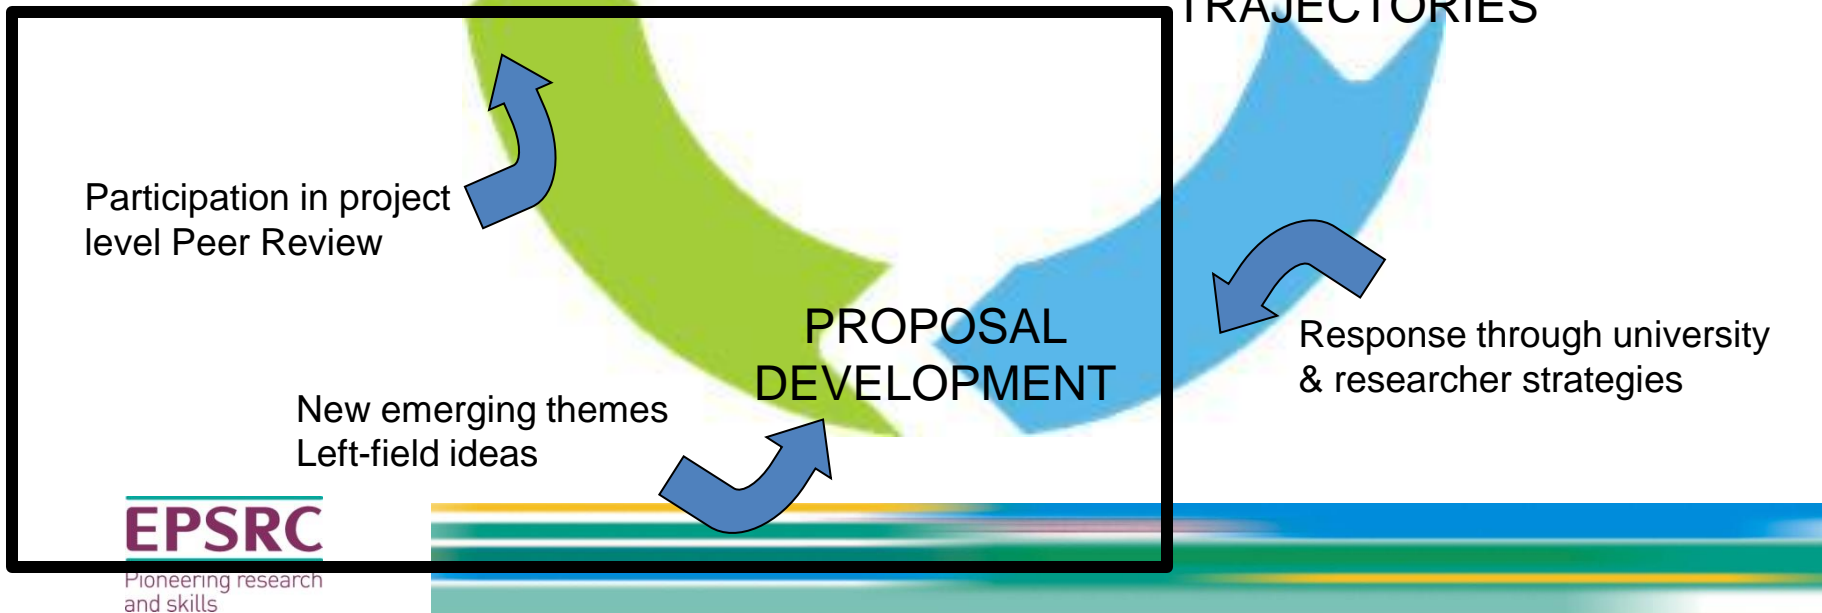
TRAJECTORIES

Participation in project level Peer Review

PROPOSAL DEVELOPMENT

Response through university & researcher strategies

New emerging themes
Left-field ideas

EPSRC
Pioneering research and skills